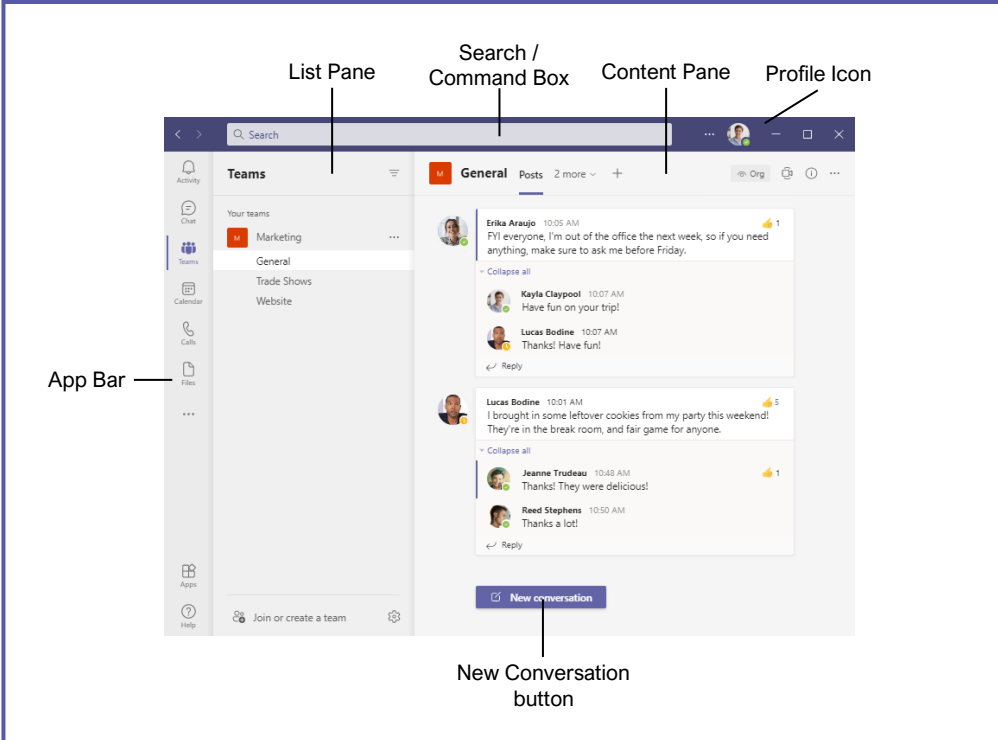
Search / Command Box

List Pane

Content Pane

Profile Icon

Search

Activity

Chat

Teams

Calendar

Calls

Files

...

Apps

Help

App Bar

Teams

Your teams

M Marketing ...

General

Trade Shows

Website

Join or create a team

M General Posts 2 more +

Org

Erika Araujo 10:05 AM
FYI everyone, I'm out of the office the next week, so if you need anything, make sure to ask me before Friday.

1

Collapse all

Kayla Claypool 10:07 AM
Have fun on your trip!

Lucas Bodine 10:07 AM
Thanks! Have fun!

Reply

Lucas Bodine 10:01 AM
I brought in some leftover cookies from my party this weekend! They're in the break room, and fair game for anyone.

5

Collapse all

Jeanne Trudeau 10:48 AM
Thanks! They were delicious!

1

Reed Stephens 10:50 AM
Thanks a lot!

Reply

New conversation

New Conversation button